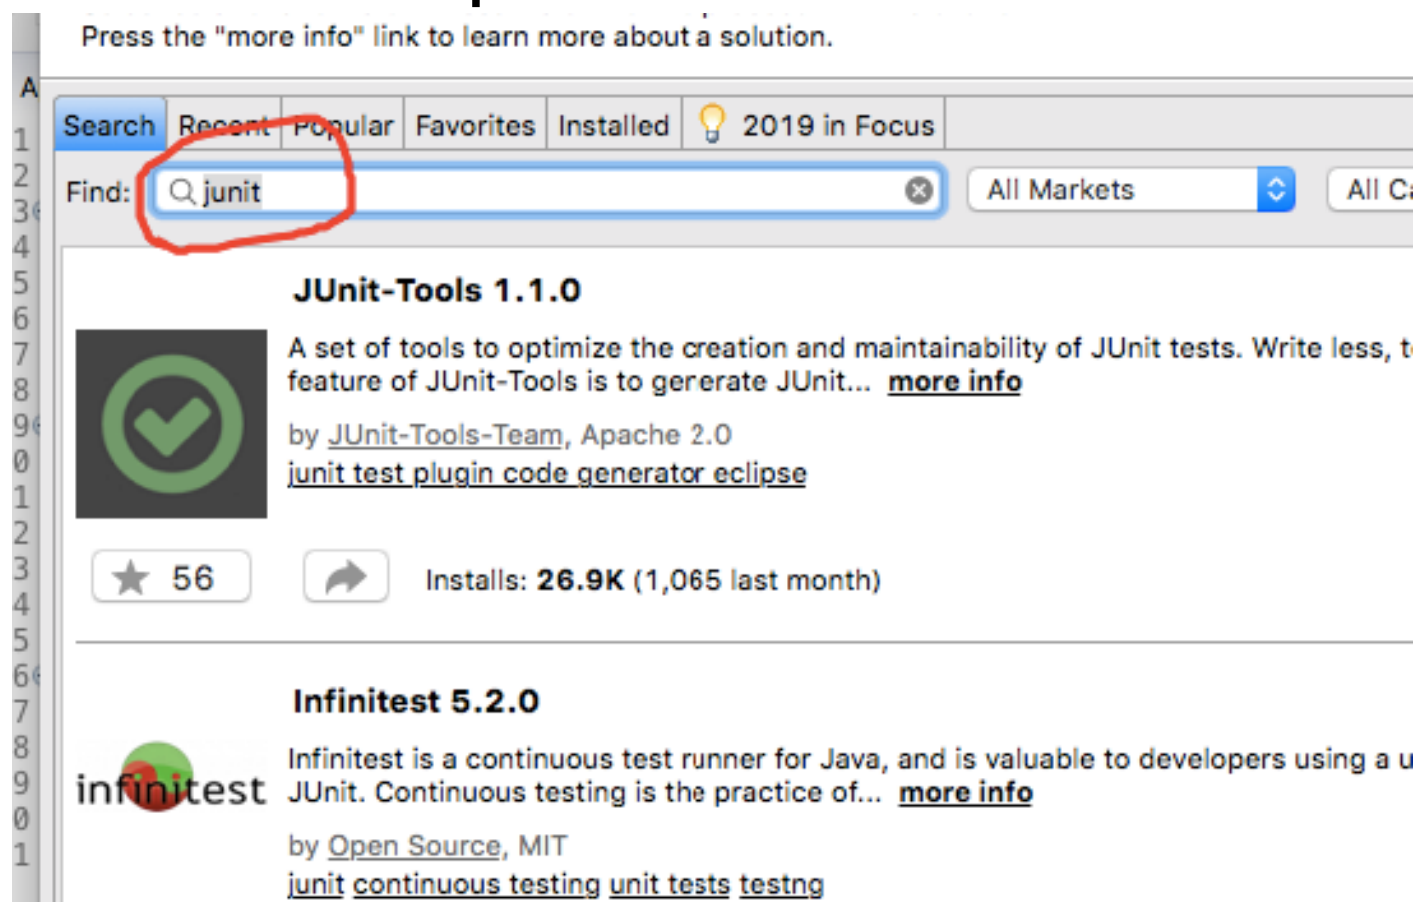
Press the "more info" link to learn more about a solution.

A
1
2
3
4
5
6
7
8
9
0
1
2
3
4
5
6
7
8
9
0
1

| Search | Recent | Popular | Favorites | Installed | 2019 in Focus |
|---|---|---|---|---|---|

Find: junit

All Markets

All C

JUnit-Tools 1.1.0

A set of tools to optimize the creation and maintainability of JUnit tests. Write less, t feature of JUnit-Tools is to gererate JUnit... more info

by JUnit-Tools-Team, Apache 2.0

junit test plugin code generator eclipse

56

Installs: 26.9K (1,065 last month)

Infinitest 5.2.0

infinitest

Infinitest is a continuous test runner for Java, and is valuable to developers using a u JUnit. Continuous testing is the practice of... more info

by Open Source, MIT

junit continuous testing unit tests testng